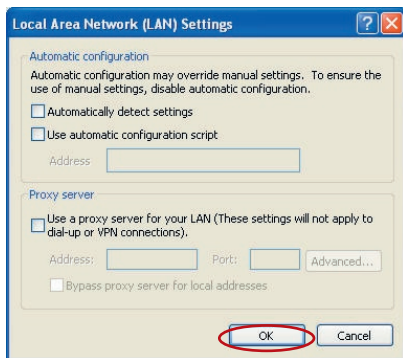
Local Area Network (LAN) Settings

Automatic configuration

Automatic configuration may override manual settings. To ensure the use of manual settings, disable automatic configuration.

Automatically detect settings

Use automatic configuration script

Address

Proxy server

Use a proxy server for your LAN (These settings will not apply to dial-up or VPN connections).

Address: Port: Advanced...

Bypass proxy server for local addresses

OK Cancel